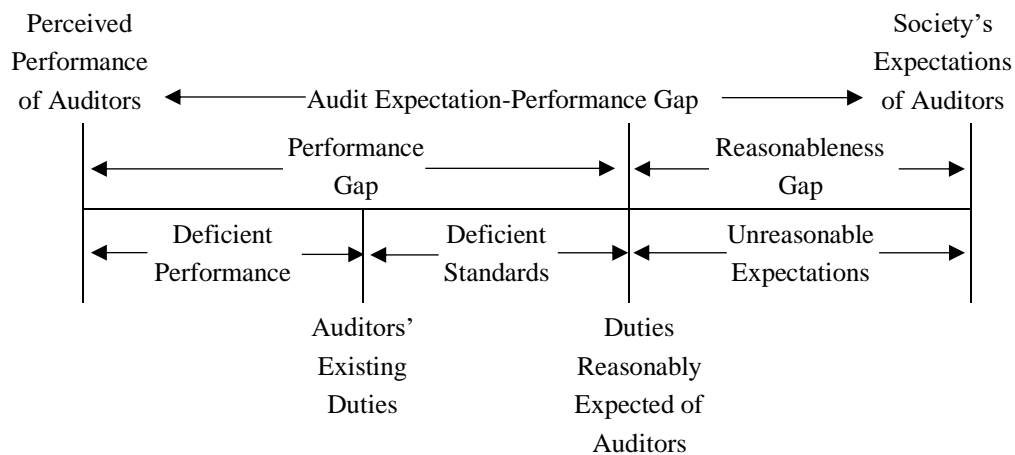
Perceived Performance of Auditors

Audit Expectation-Performance Gap

Society's Expectations of Auditors

Performance Gap

Reasonableness Gap

Deficient Performance

Deficient Standards

Unreasonable Expectations

Auditors' Existing Duties

Duties Reasonably Expected of Auditors